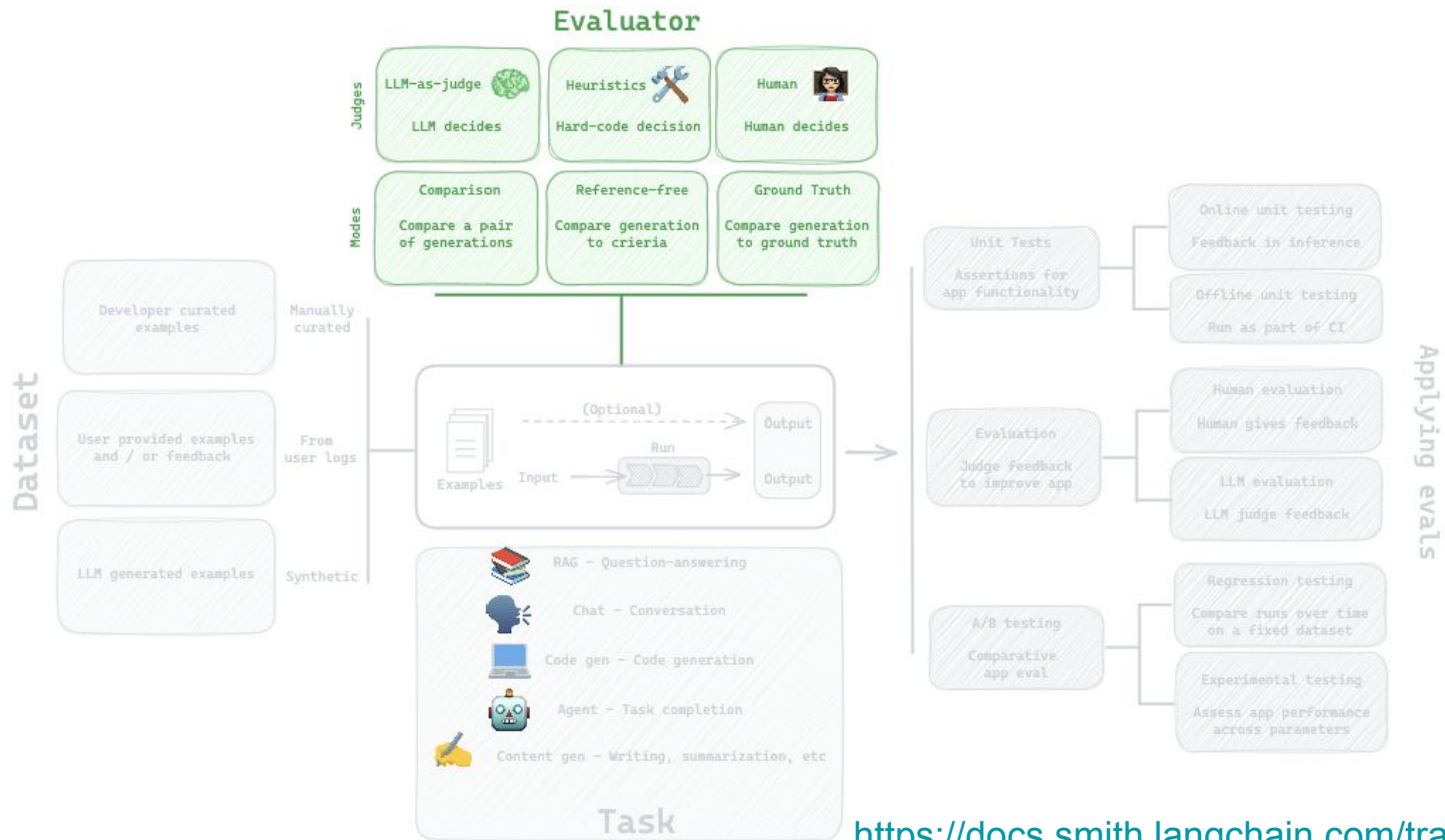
Evaluator

Judges

LLM-as-judge
LLM decides

Heuristics
Hard-code decision

Human
Human decides

Modes

Comparison
Compare a pair of generations

Reference-free
Compare generation to crieria

Ground Truth
Compare generation to ground truth

Dataset

Developer curated examples
Manually curated

User provided examples and / or feedback
From user logs

LLM generated examples
Synthetic

Examples
Input
(Optional)
Run
Output
Output

RAG - Question-answering
Chat - Conversation
Code gen - Code generation
Agent - Task completion
Content gen - Writing, summarization, etc

Task

Unit Tests
Assertions for app functionality

Online unit testing
Feedback in inference

Offline unit testing
Run as part of CI

Evaluation
Judge feedback to improve app

Human evaluation
Human gives feedback

LLM evaluation
LLM judge feedback

A/B testing
Comparative app eval

Regression testing
Compare runs over time on a fixed dataset

Experimental testing
Assess app performance across parameters

Applying evals

https://docs.smith.langchain.com/tra